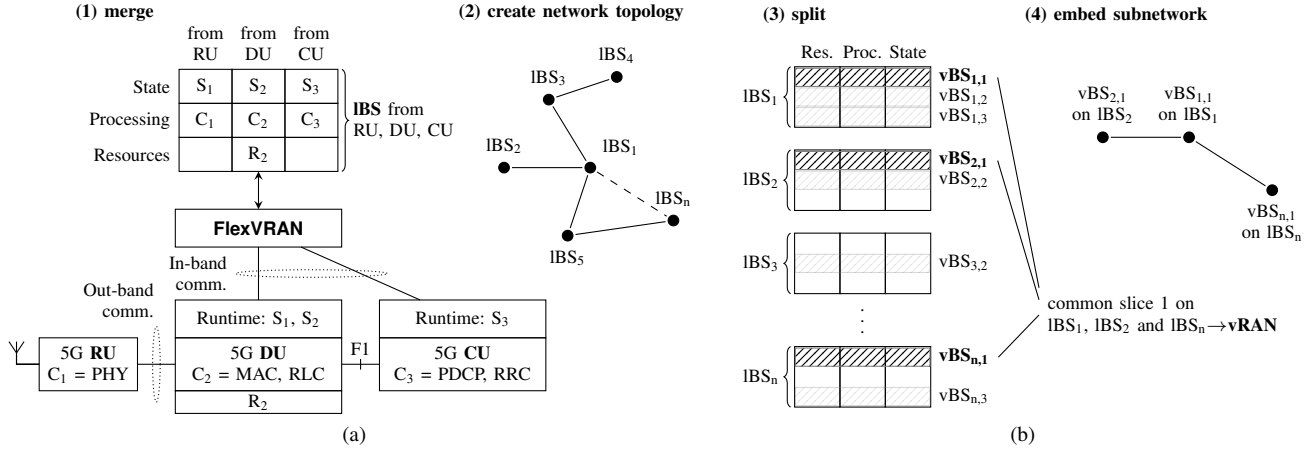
(1) merge

| | from RU | from DU | from CU |
|---|---|---|---|
| State | $S_1$ | $S_2$ | $S_3$ |
| Processing | $C_1$ | $C_2$ | $C_3$ |
| Resources | | $R_2$ | |

lBS from RU, DU, CU

FlexVRAN

In-band comm.

Out-band comm.

Runtime: $S_1$, $S_2$

Runtime: $S_3$

5G RU
$C_1$ = PHY

5G DU
$C_2$ = MAC, RLC
$R_2$

F1

5G CU
$C_3$ = PDCP, RRC

(a)

(2) create network topology

$lBS_4$
$lBS_3$
$lBS_2$
$lBS_1$
$lBS_n$
$lBS_5$

(3) split

Res. Proc. State

$lBS_1$ $\mathbf{vBS_{1,1}}$ $vBS_{1,2}$ $vBS_{1,3}$

$lBS_2$ $\mathbf{vBS_{2,1}}$ $vBS_{2,2}$

$lBS_3$ $vBS_{3,2}$

$lBS_n$ $\mathbf{vBS_{n,1}}$ $vBS_{n,3}$

(4) embed subnetwork

$vBS_{2,1}$ on $lBS_2$

$vBS_{1,1}$ on $lBS_1$

$vBS_{n,1}$ on $lBS_n$

common slice 1 on $lBS_1$, $lBS_2$ and $lBS_n \rightarrow$ vRAN

(b)